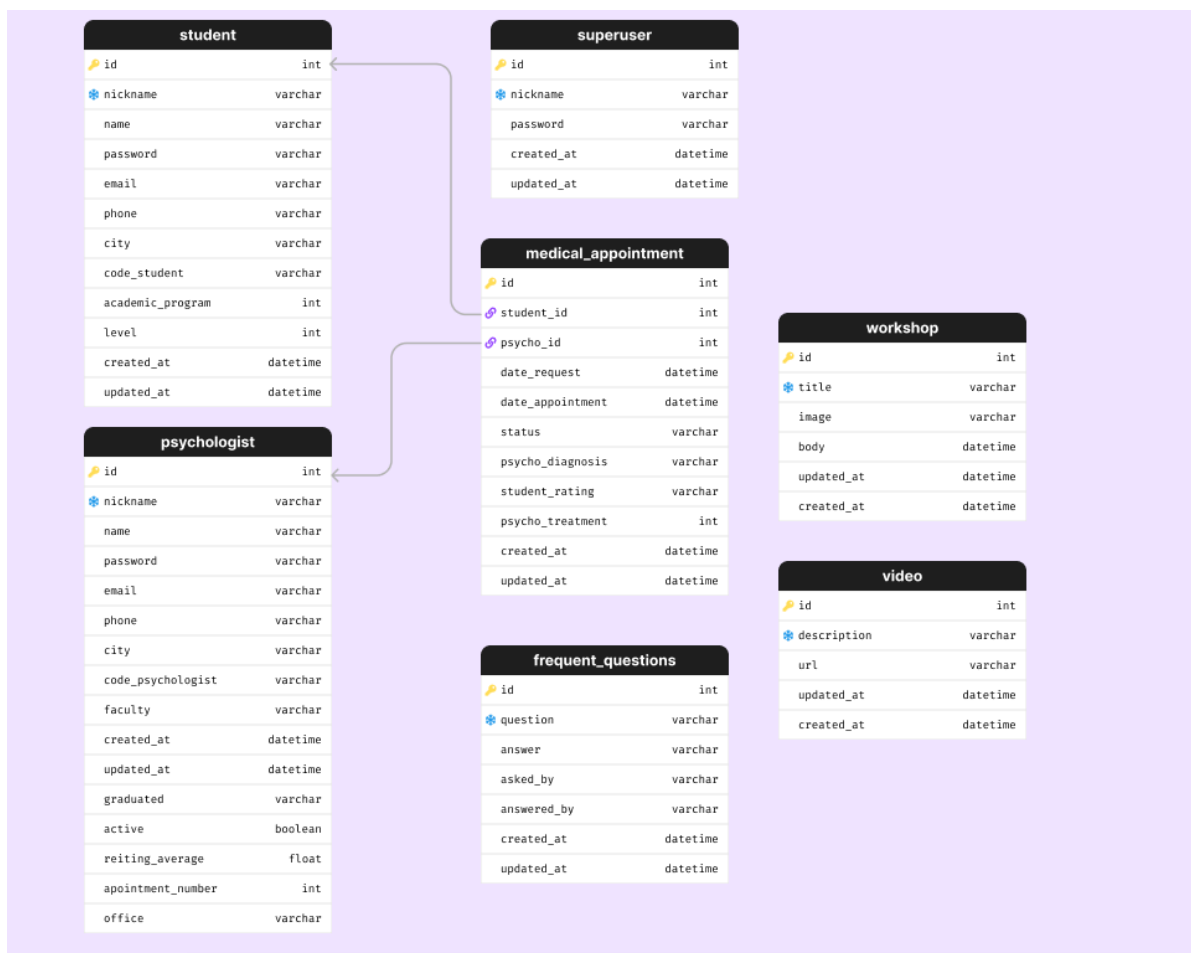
| student | |
|---|---|
| id | int |
| nickname | varchar |
| name | varchar |
| password | varchar |
| email | varchar |
| phone | varchar |
| city | varchar |
| code_student | varchar |
| academic_program | int |
| level | int |
| created_at | datetime |
| updated_at | datetime |

| psychologist | |
|---|---|
| id | int |
| nickname | varchar |
| name | varchar |
| password | varchar |
| email | varchar |
| phone | varchar |
| city | varchar |
| code_psychologist | varchar |
| faculty | varchar |
| created_at | datetime |
| updated_at | datetime |
| graduated | varchar |
| active | boolean |
| reiting_average | float |
| apointment_number | int |
| office | varchar |

| superuser | |
|---|---|
| id | int |
| nickname | varchar |
| password | varchar |
| created_at | datetime |
| updated_at | datetime |

| medical_appointment | |
|---|---|
| id | int |
| student_id | int |
| psycho_id | int |
| date_request | datetime |
| date_appointment | datetime |
| status | varchar |
| psycho_diagnosis | varchar |
| student_rating | varchar |
| psycho_treatment | int |
| created_at | datetime |
| updated_at | datetime |

| frequent_questions | |
|---|---|
| id | int |
| question | varchar |
| answer | varchar |
| asked_by | varchar |
| answered_by | varchar |
| created_at | datetime |
| updated_at | datetime |

| workshop | |
|---|---|
| id | int |
| title | varchar |
| image | varchar |
| body | datetime |
| updated_at | datetime |
| created_at | datetime |

| video | |
|---|---|
| id | int |
| description | varchar |
| url | varchar |
| updated_at | datetime |
| created_at | datetime |